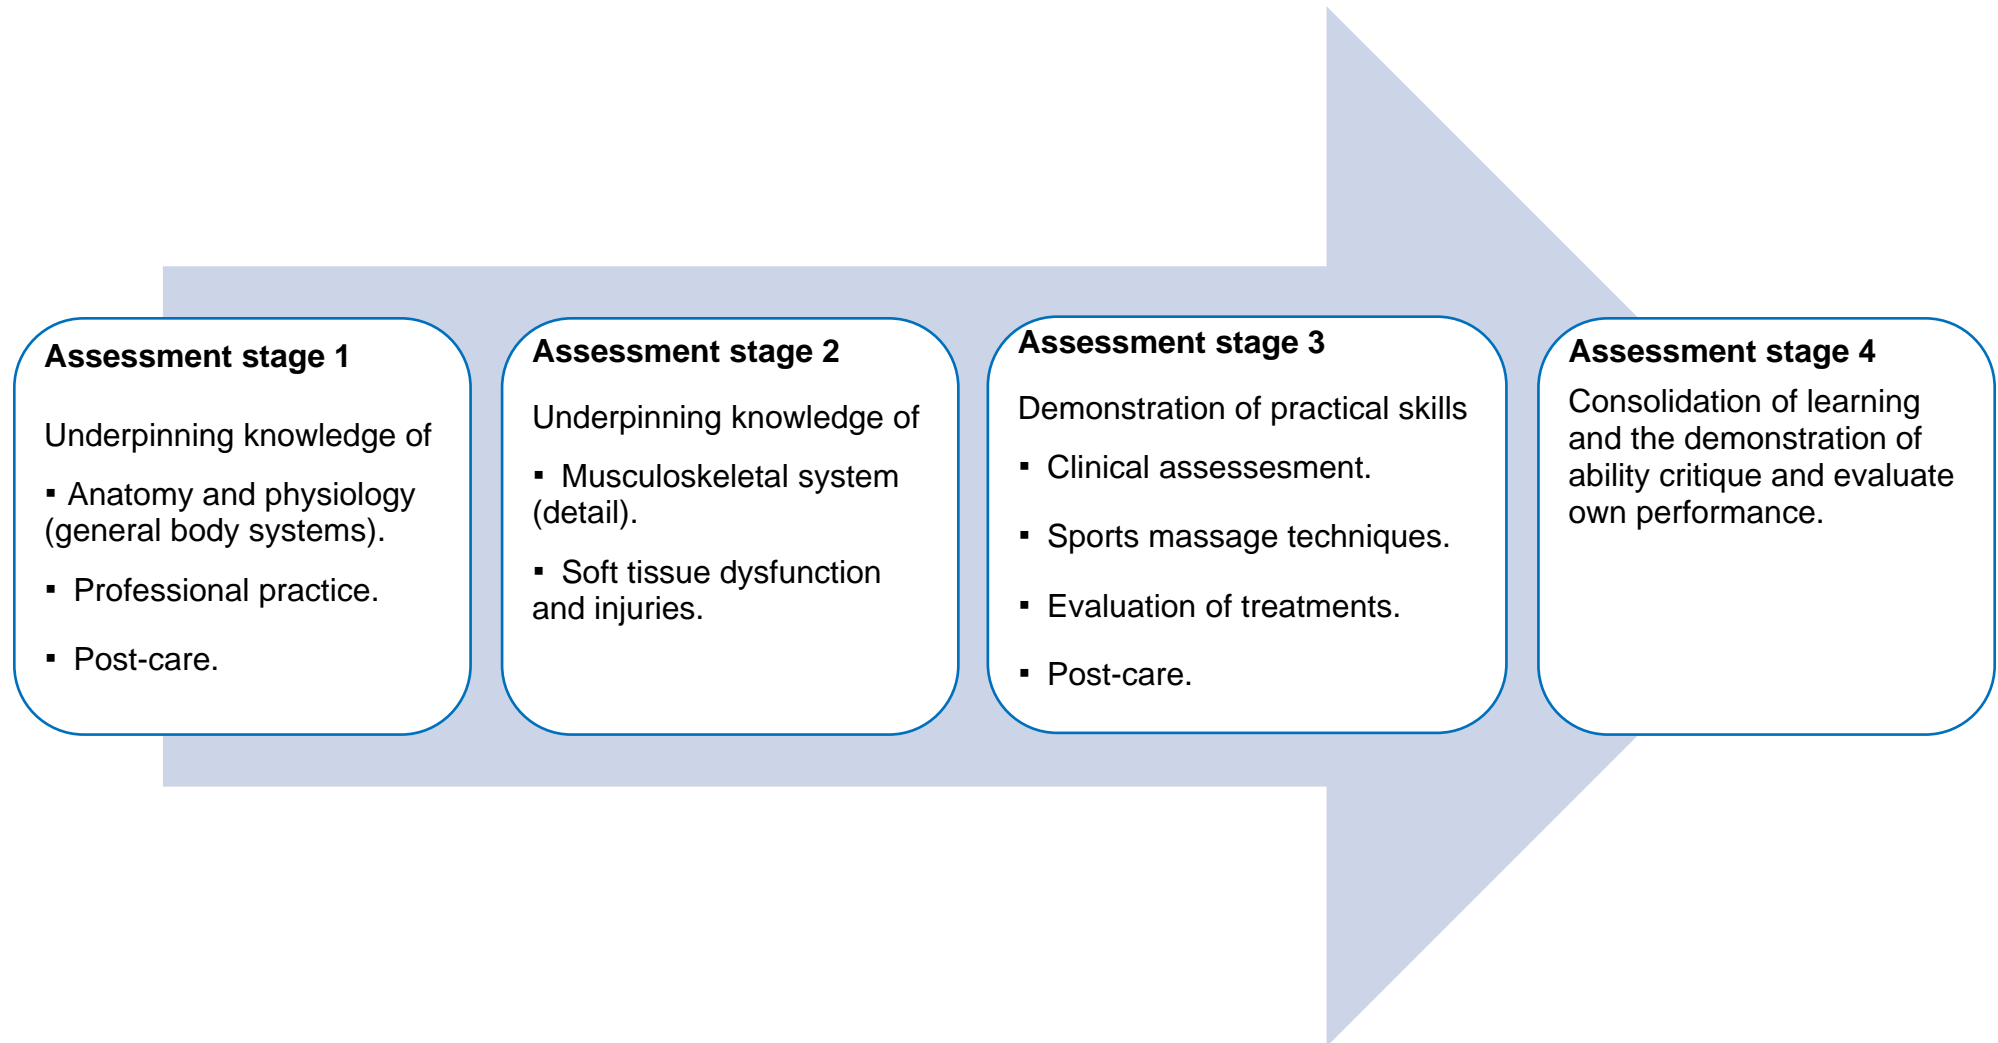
**Assessment stage 1**

Underpinning knowledge of

▪ Anatomy and physiology (general body systems).

▪ Professional practice.

▪ Post-care.

**Assessment stage 2**

Underpinning knowledge of

▪ Musculoskeletal system (detail).

▪ Soft tissue dysfunction and injuries.

**Assessment stage 3**

Demonstration of practical skills

▪ Clinical assessesment.

▪ Sports massage techniques.

▪ Evaluation of treatments.

▪ Post-care.

**Assessment stage 4**

Consolidation of learning and the demonstration of ability critique and evaluate own performance.